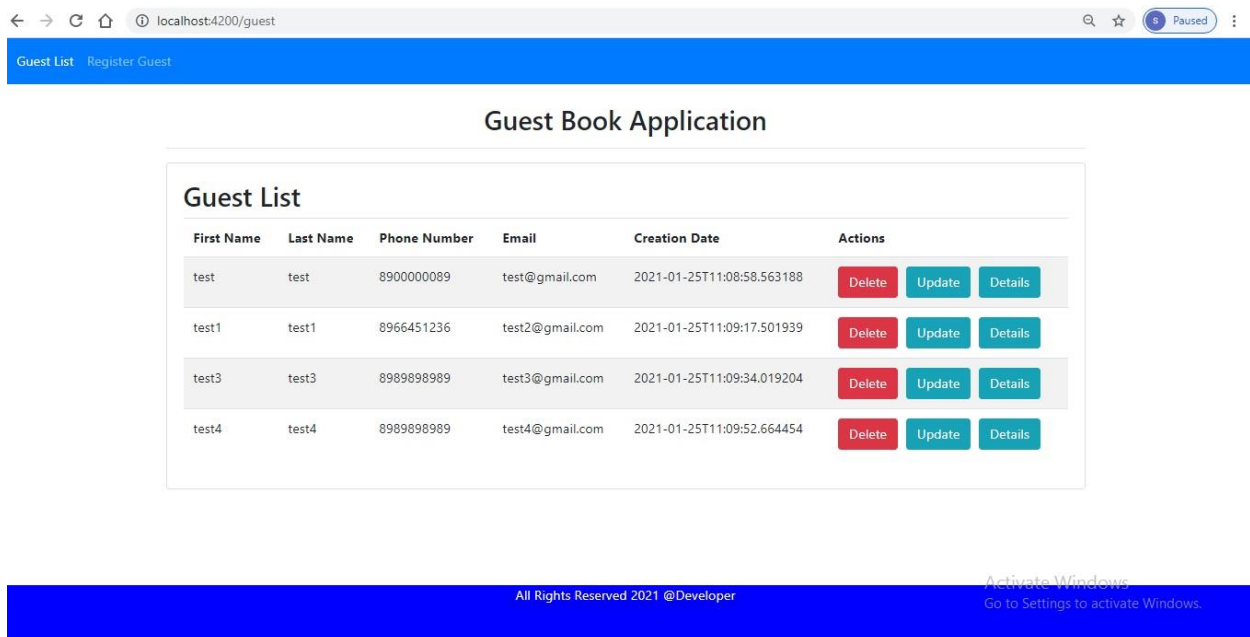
localhost:4200/guest

S Paused

Guest List Register Guest

Guest Book Application

Guest List

| First Name | Last Name | Phone Number | Email | Creation Date | Actions |
|---|---|---|---|---|---|
| test | test | 8900000089 | test@gmail.com | 2021-01-25T11:08:58.563188 | Delete Update Details |
| test1 | test1 | 8966451236 | test2@gmail.com | 2021-01-25T11:09:17.501939 | Delete Update Details |
| test3 | test3 | 8989898989 | test3@gmail.com | 2021-01-25T11:09:34.019204 | Delete Update Details |
| test4 | test4 | 8989898989 | test4@gmail.com | 2021-01-25T11:09:52.664454 | Delete Update Details |

All Rights Reserved 2021 @Developer

Activate Windows
Go to Settings to activate Windows.